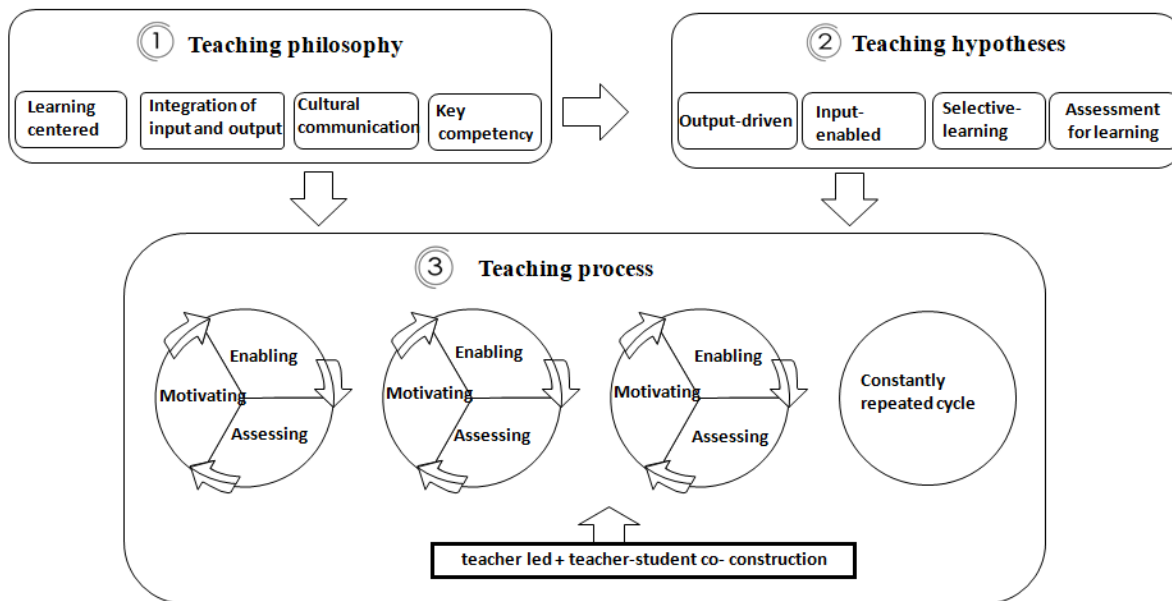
① Teaching philosophy

Learning centered

Integration of input and output

Cultural communication

Key competency

② Teaching hypotheses

Output-driven

Input-enabled

Selective-learning

Assessment for learning

③ Teaching process

Enabling

Motivating

Assessing

Enabling

Motivating

Assessing

Enabling

Motivating

Assessing

Constantly repeated cycle

teacher led + teacher-student co- construction